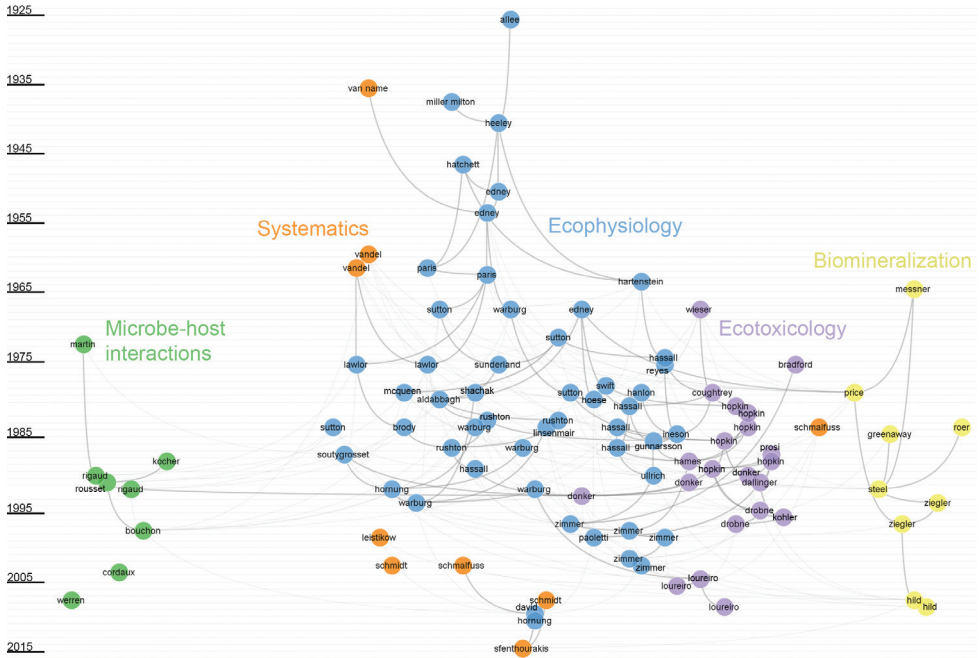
1925
1935
1945
1955
1965
1975
1985
1995
2005
2015

allee
van name
miller milton
heeley
hatchett
edney
edney
Systematics
Ecophysiology
Biomineralization
vandel
vandel
paris
paris
hartenstein
messner
Microbe-host interactions
sutton
warburg
edney
wieser
Ecotoxicology
martin
sutton
lawlor
lawlor
sunderland
hassall
reyes
bradford
mcqueen
shachak
swift
aldabbagh
sutton
hoese
hanlon
coughtrey
price
hassall
hopkin
hopkin
rushton
rushton
sutton
brody
warburg
linsenmair
hassall
ineson
hopkin
schmalfuss
greenaway
roer
hopkin
gunnarsson
rushton
soutygrosset
warburg
hassall
hames
prosi
kocher
hopkin
hopkin
rigaud
hassall
ullrich
donker
donker
rousset
rigaud
dallinger
hornung
warburg
steel
donker
warburg
ziegler
drobne
kohler
bouchon
zimmer
drobne
ziegler
leistikow
paoletti
zimmer
zimmer
zimmer
zimmer
schmidt
schmalfuss
loureiro
cordaux
loureiro
schmidt
hild
werren
david
hild
loureiro
hornung
sfenthourakis